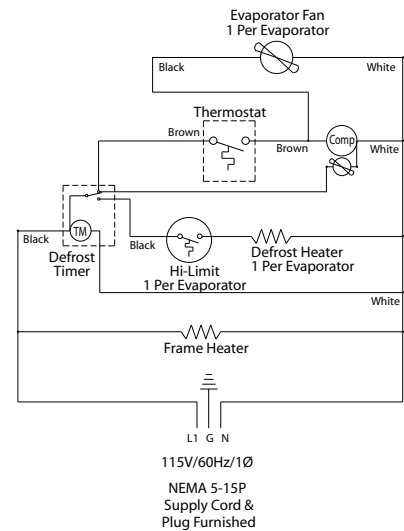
Evaporator Fan
1 Per Evaporator

Black

White

Thermostat

Brown

Brown

Comp

White

TM

Black

Defrost Timer

Black

Hi-Limit
1 Per Evaporator

Defrost Heater
1 Per Evaporator

White

Frame Heater

L1 G N

115V/60Hz/1Ø

NEMA 5-15P
Supply Cord &
Plug Furnished